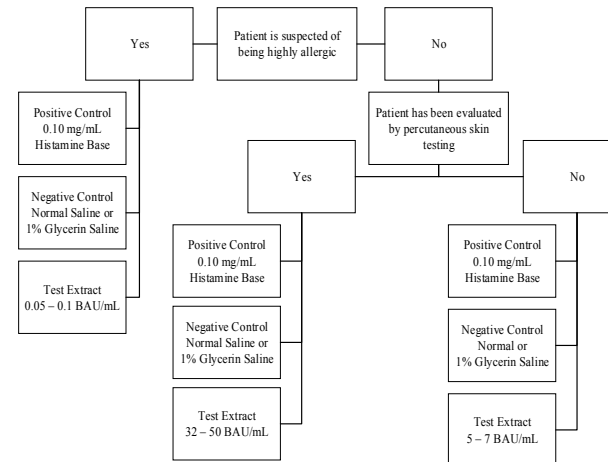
Yes

Patient is suspected of being highly allergic

No

Positive Control 0.10 mg/mL Histamine Base

Negative Control Normal Saline or 1% Glycerin Saline

Test Extract 0.05 – 0.1 BAU/mL

Patient has been evaluated by percutaneous skin testing

Yes

No

Positive Control 0.10 mg/mL Histamine Base

Negative Control Normal Saline or 1% Glycerin Saline

Test Extract 32 – 50 BAU/mL

Positive Control 0.10 mg/mL Histamine Base

Negative Control Normal or 1% Glycerin Saline

Test Extract 5 – 7 BAU/mL